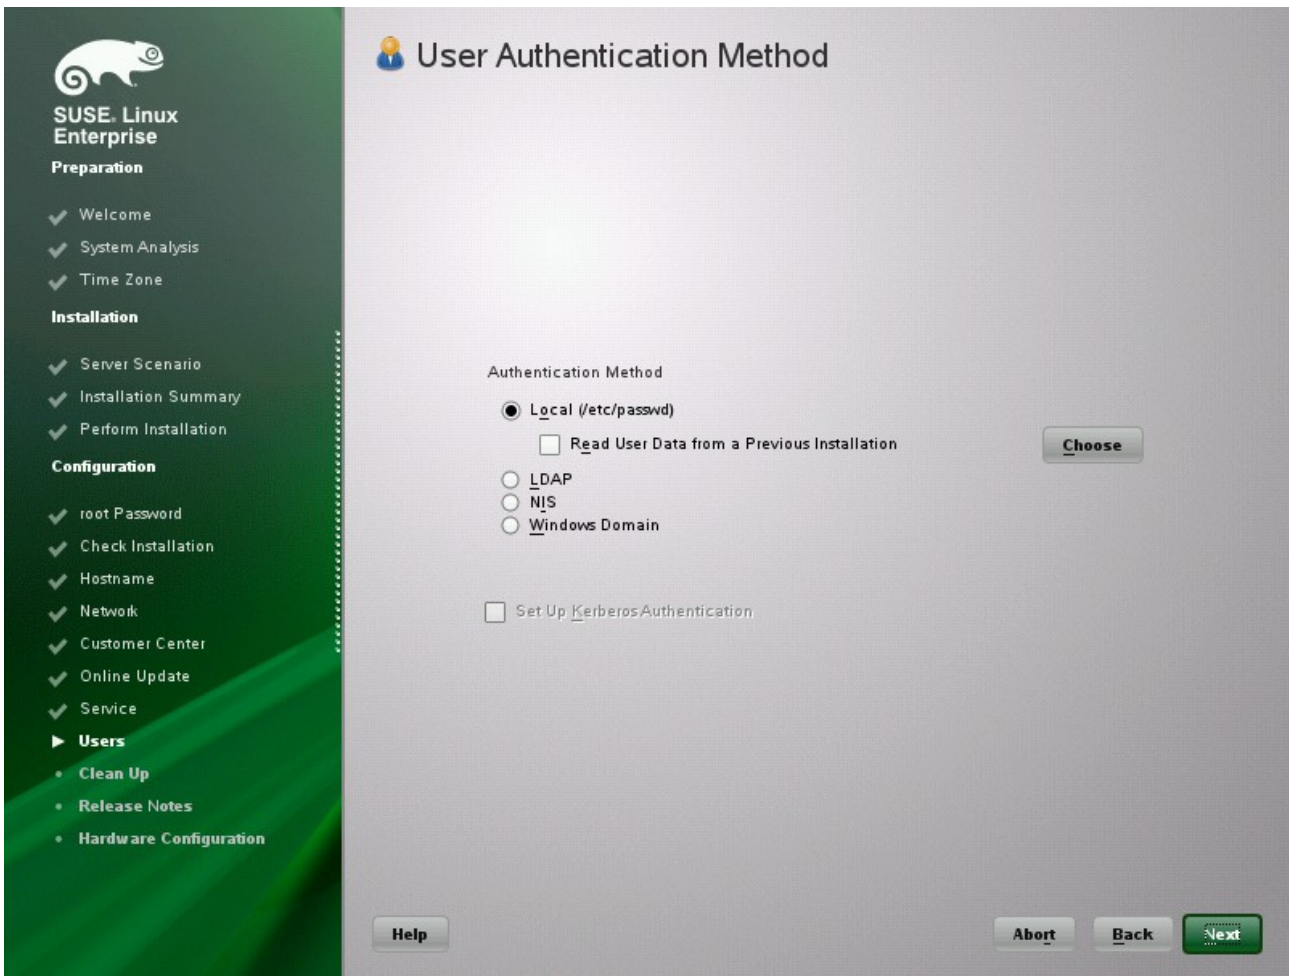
SUSE. Linux Enterprise

Preparation

Welcome
System Analysis
Time Zone

Installation

Server Scenario
Installation Summary
Perform Installation

Configuration

root Password
Check Installation
Hostname
Network
Customer Center
Online Update
Service
Users
Clean Up
Release Notes
Hardware Configuration

User Authentication Method

Authentication Method

Local (/etc/passwd)
Read User Data from a Previous Installation
Choose
LDAP
NIS
Windows Domain

Set Up Kerberos Authentication

Help
Abort
Back
Next